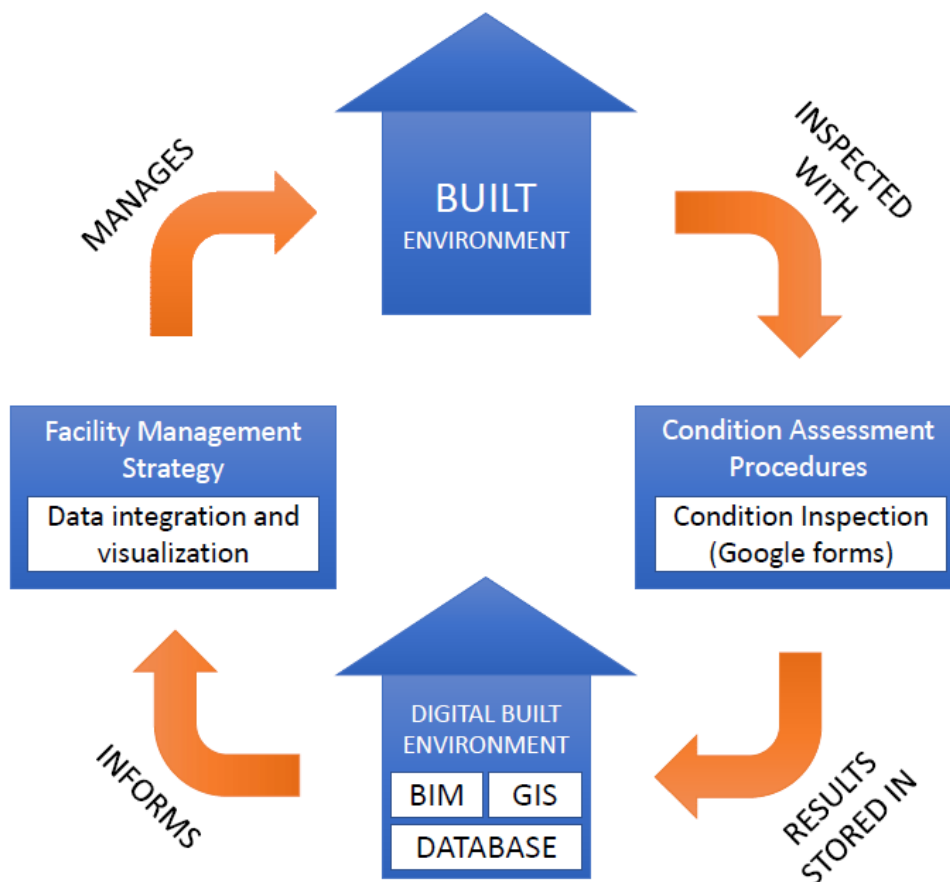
BUILT ENVIRONMENT

INSPECTED WITH

Condition Assessment Procedures

Condition Inspection (Google forms)

RESULTS STORED IN

DIGITAL BUILT ENVIRONMENT

BIM

GIS

DATABASE

INFORMS

Facility Management Strategy

Data integration and visualization

MANAGES